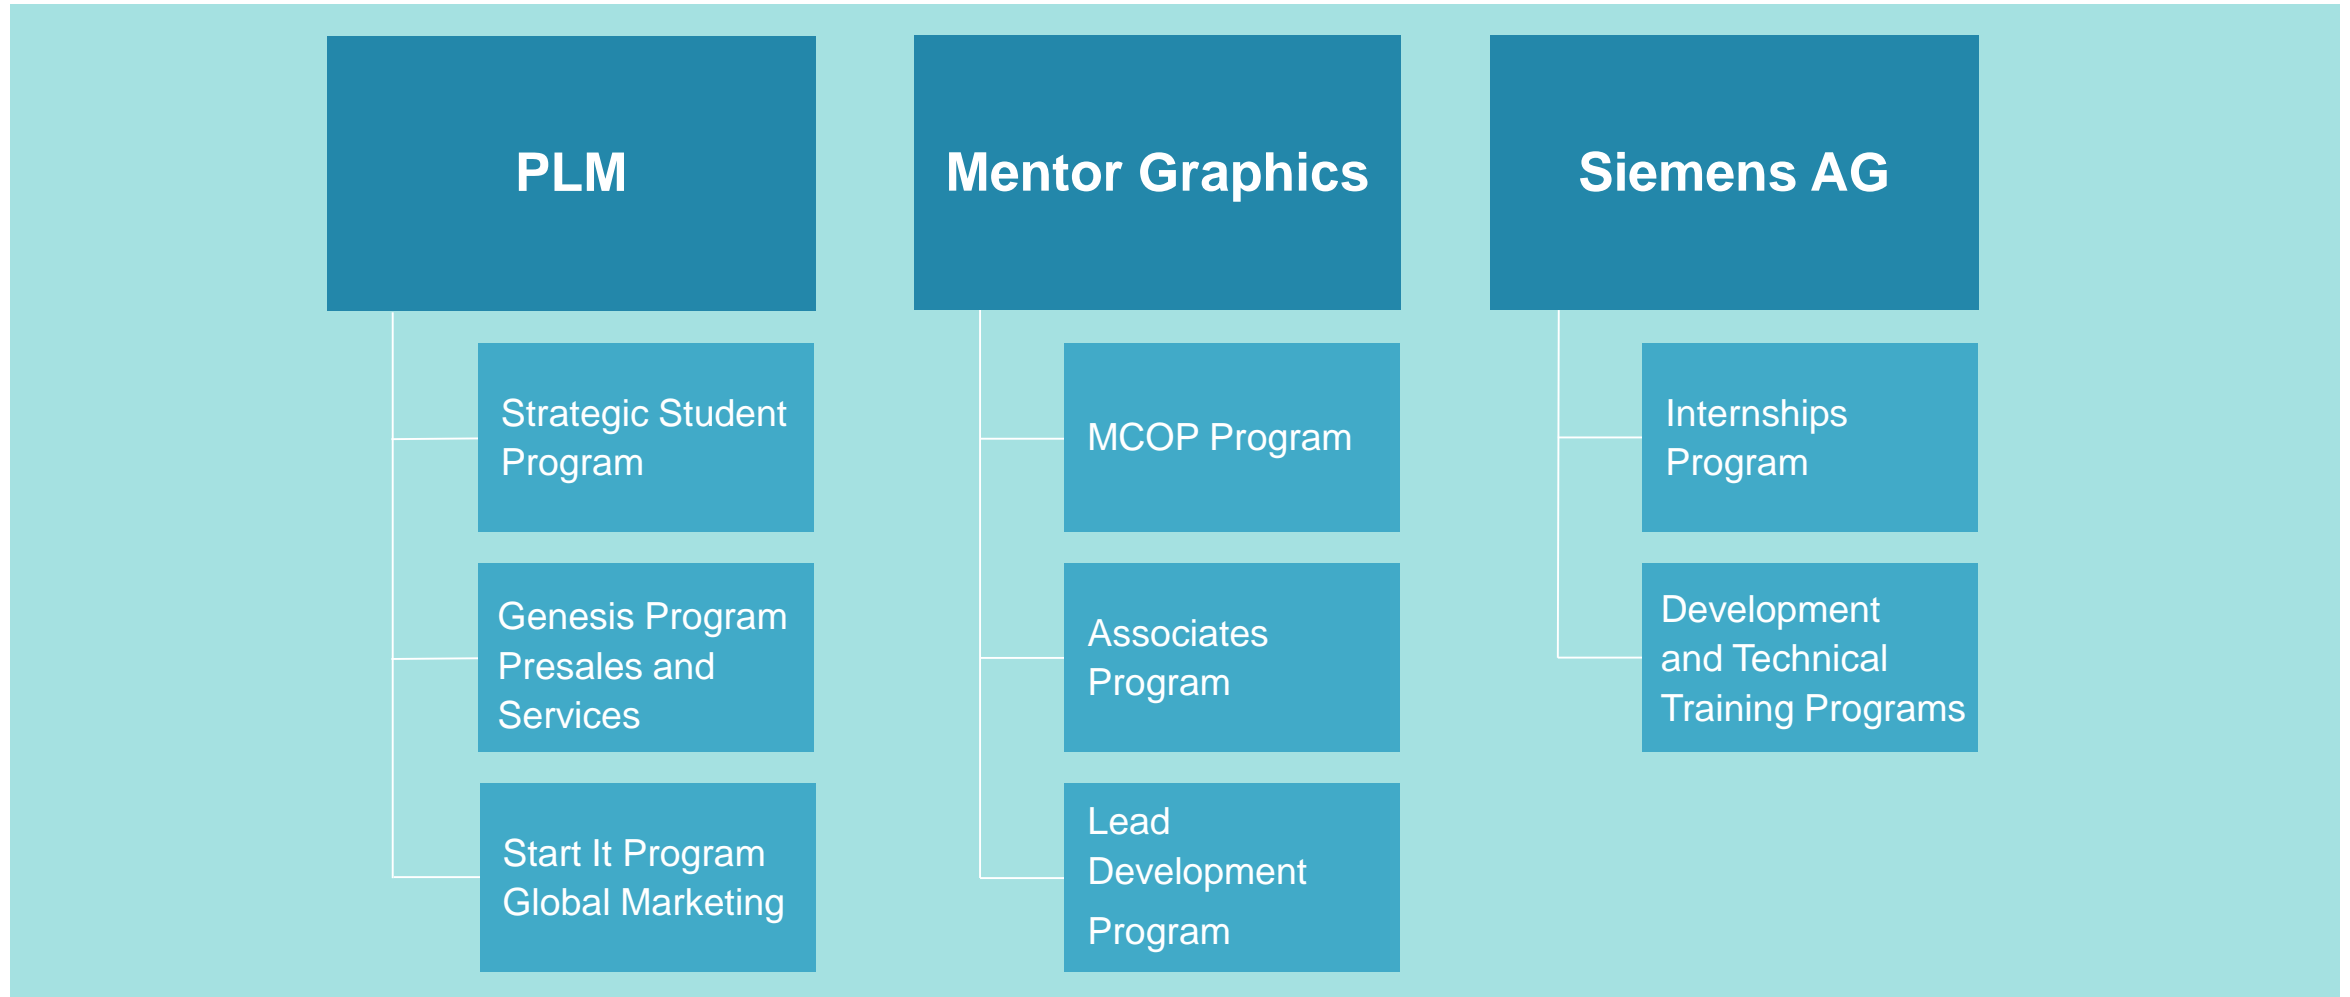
PLM

Strategic Student Program

Genesis Program Presales and Services

Start It Program Global Marketing

Mentor Graphics

MCOP Program

Associates Program

Lead Development Program

Siemens AG

Internships Program

Development and Technical Training Programs